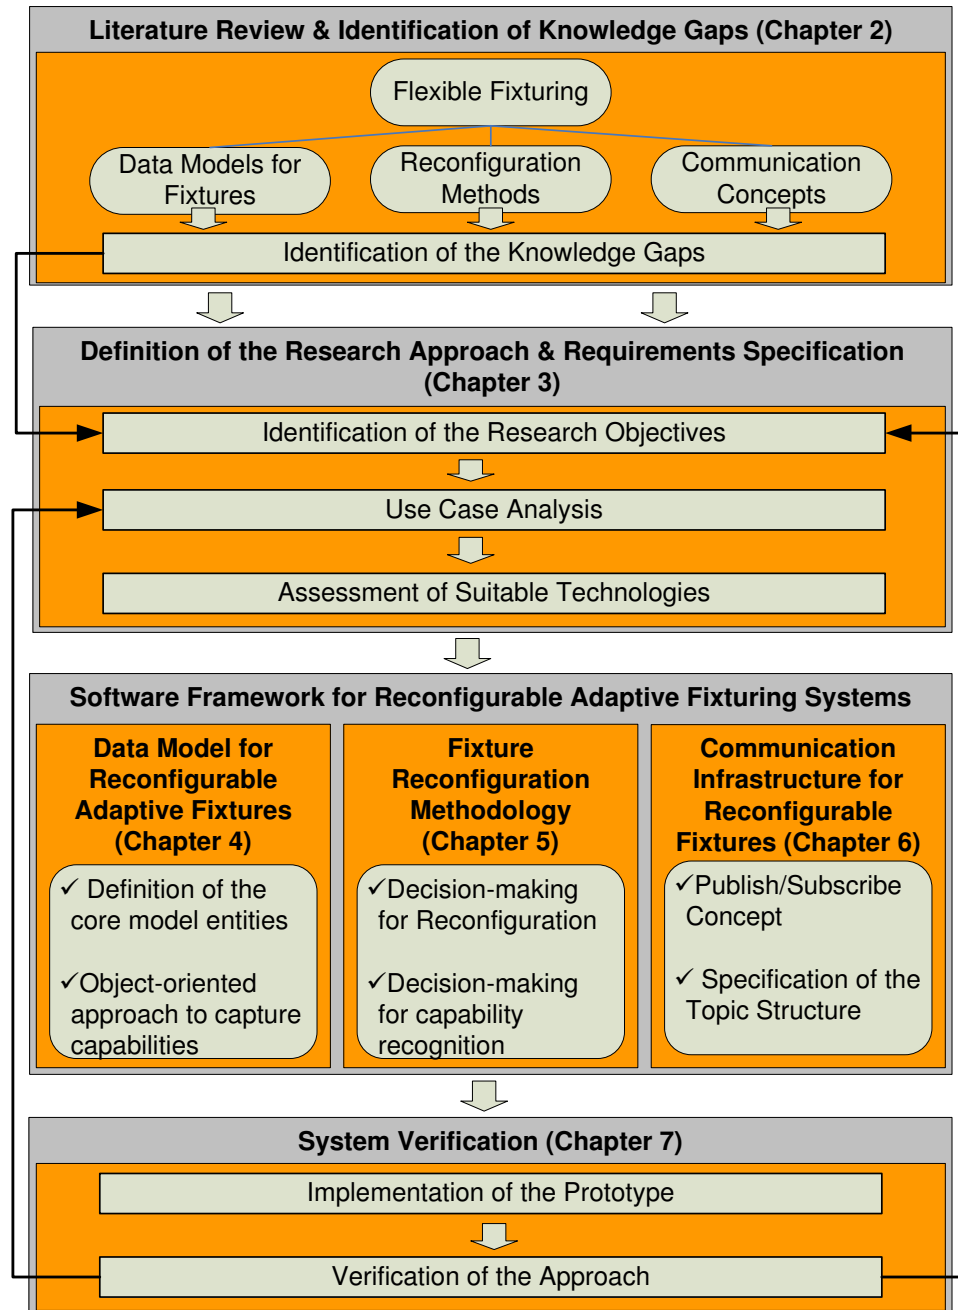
Literature Review & Identification of Knowledge Gaps (Chapter 2)

Flexible Fixturing

Data Models for Fixtures

Reconfiguration Methods

Communication Concepts

Identification of the Knowledge Gaps

Definition of the Research Approach & Requirements Specification (Chapter 3)

Identification of the Research Objectives

Use Case Analysis

Assessment of Suitable Technologies

Software Framework for Reconfigurable Adaptive Fixturing Systems

Data Model for Reconfigurable Adaptive Fixtures (Chapter 4)

✓ Definition of the core model entities

✓Object-oriented approach to capture capabilities

Fixture Reconfiguration Methodology (Chapter 5)

✓Decision-making for Reconfiguration

✓Decision-making for capability recognition

Communication Infrastructure for Reconfigurable Fixtures (Chapter 6)

✓Publish/Subscribe Concept

✓ Specification of the Topic Structure

System Verification (Chapter 7)

Implementation of the Prototype

Verification of the Approach